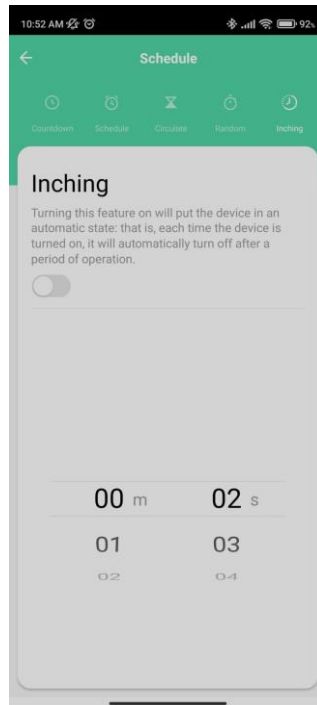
10:52 AM

92

Schedule

Countdown
Schedule
Circulate
Random
Inching

Inching

Turning this feature on will put the device in an automatic state: that is, each time the device is turned on, it will automatically turn off after a period of operation.

00 m
02 s
01
03
02
04